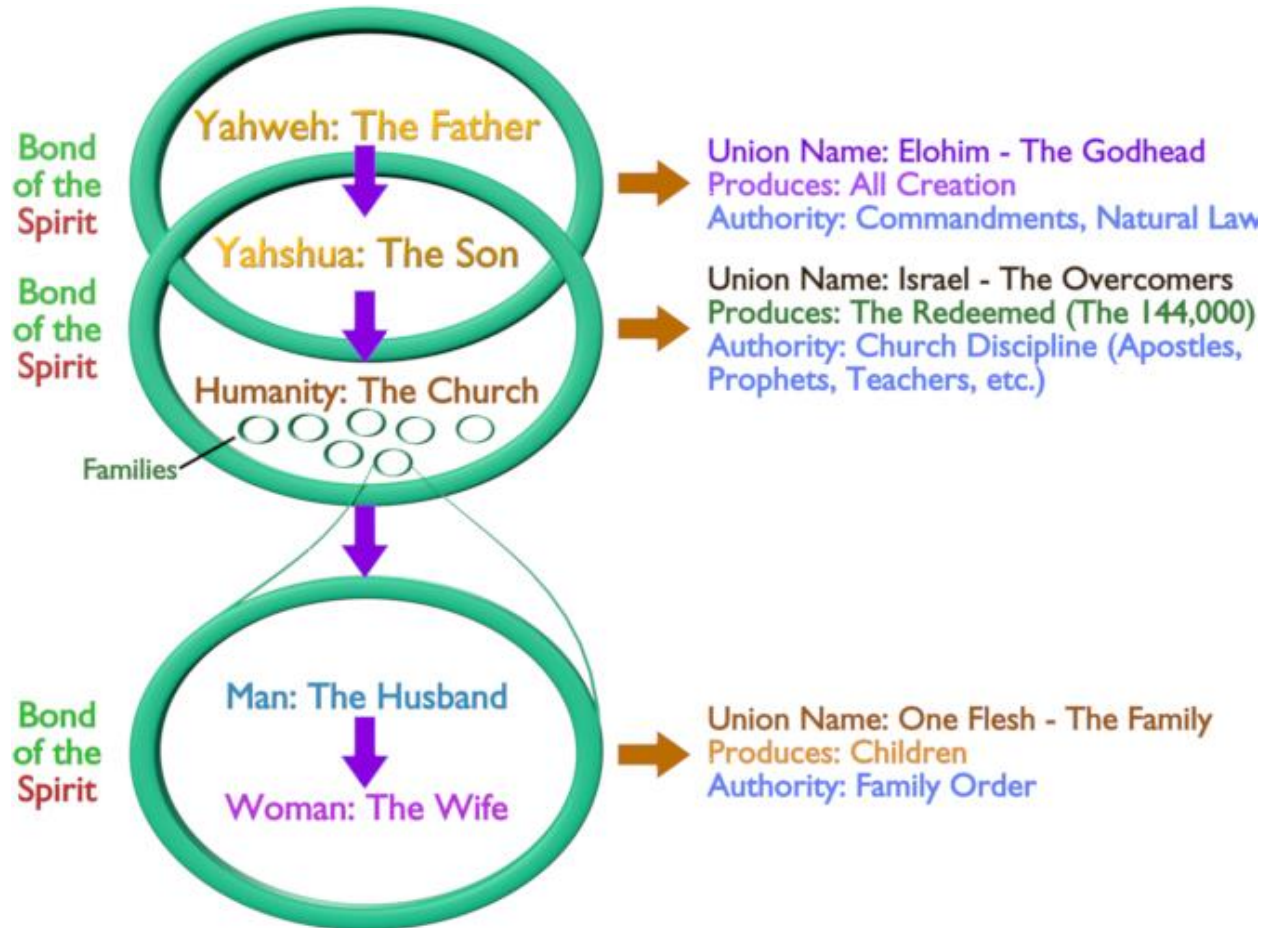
Bond of the Spirit

Yahweh: The Father

Union Name: Elohim - The Godhead
Produces: All Creation
Authority: Commandments, Natural Law

Bond of the Spirit

Yahshua: The Son

Union Name: Israel - The Overcomers
Produces: The Redeemed (The 144,000)
Authority: Church Discipline (Apostles, Prophets, Teachers, etc.)

Humanity: The Church

Families

Bond of the Spirit

Man: The Husband

Woman: The Wife

Union Name: One Flesh - The Family
Produces: Children
Authority: Family Order